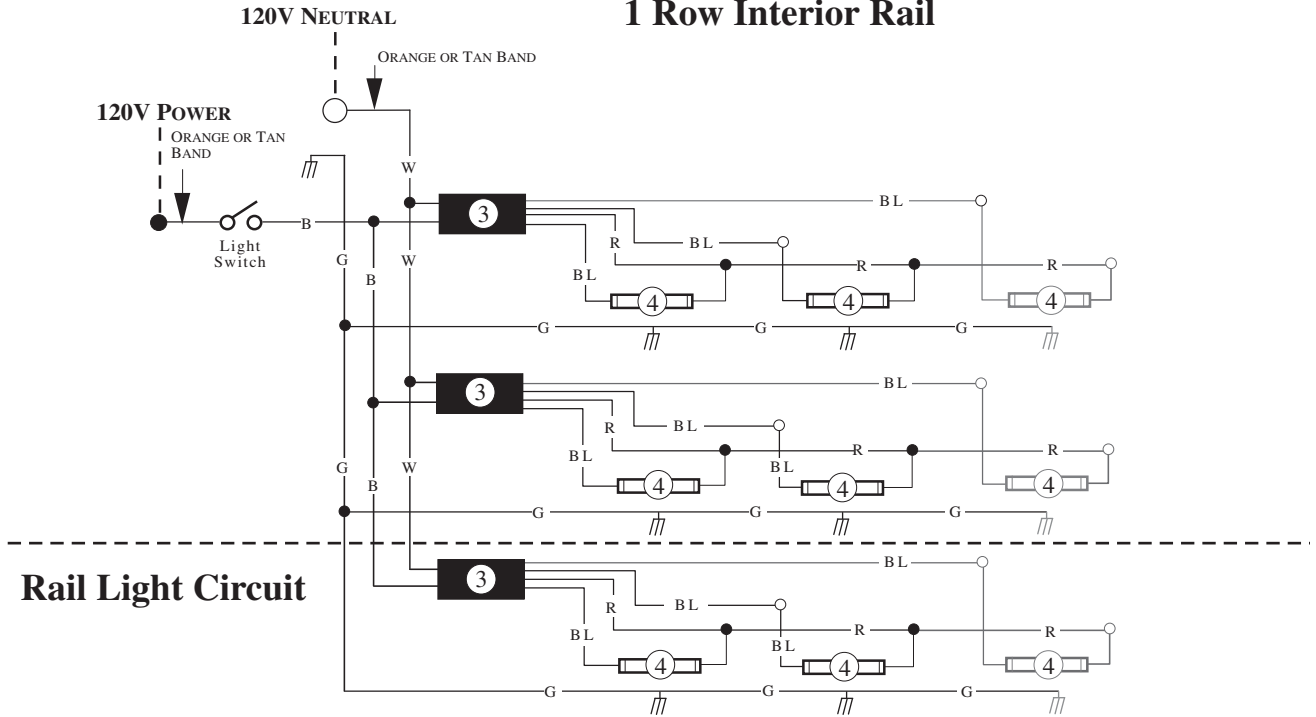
120V NEUTRAL

1 Row Interior Rail

ORANGE OR TAN BAND

120V POWER

ORANGE OR TAN BAND

Light Switch

B

W

G

B

3

BL

R

BL

BL

R

R

4

4

4

G

G

G

W

3

BL

R

BL

BL

R

R

4

4

4

G

B

W

G

G

G

Rail Light Circuit

3

BL

R

BL

BL

R

R

4

4

4

G

G

G